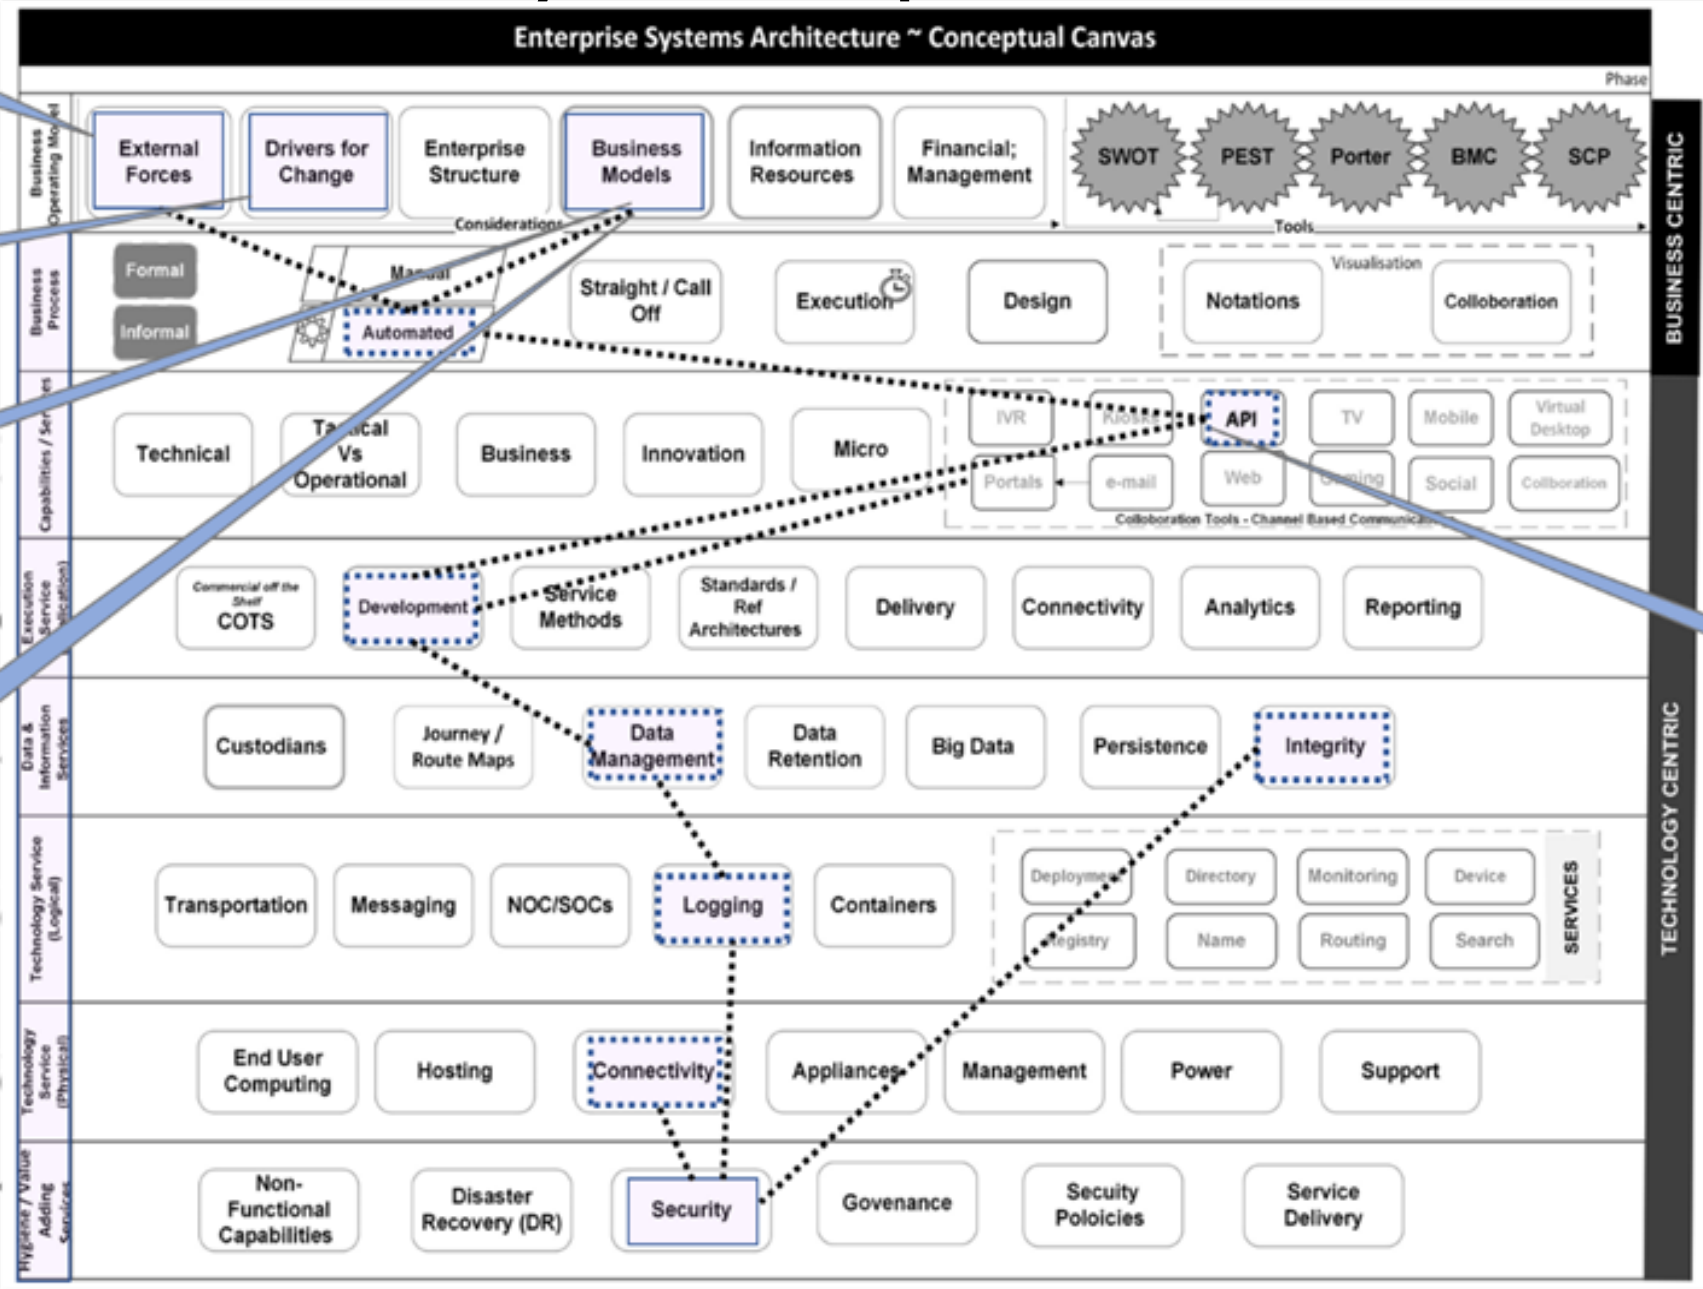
Enterprise Systems Architecture ~ Conceptual Canvas

Phase

Business Operating Model

External Forces

Drivers for Change

Enterprise Structure

Business Models

Information Resources

Financial; Management

Considerations

SWOT

PEST

Porter

BMC

SCP

Tools

BUSINESS CENTRIC

Business Process

Formal

Informal

Manual

Automated

Straight / Call Off

Execution

Design

Visualisation

Notations

Colloboration

Capabilities / Services

Technical

Tactical Vs Operational

Business

Innovation

Micro

IVR

Kiosk

API

TV

Mobile

Virtual Desktop

Portals

e-mail

Web

Gaming

Social

Colloboration

Colloboration Tools - Channel Based Communication

Execution Service (Application)

Commercial off the Shelf COTS

Development

Service Methods

Standards / Ref Architectures

Delivery

Connectivity

Analytics

Reporting

Data & Information Services

Custodians

Journey / Route Maps

Data Management

Data Retention

Big Data

Persistence

Integrity

Technology Service (Logical)

Transportation

Messaging

NOC/SOCs

Logging

Containers

Deployment

Directory

Monitoring

Device

Registry

Name

Routing

Search

SERVICES

TECHNOLOGY CENTRIC

Technology Service (Physical)

End User Computing

Hosting

Connectivity

Appliances

Management

Power

Support

Hygiene / Value Adding Services

Non-Functional Capabilities

Disaster Recovery (DR)

Security

Govenance

Secuity Poloicies

Service Delivery